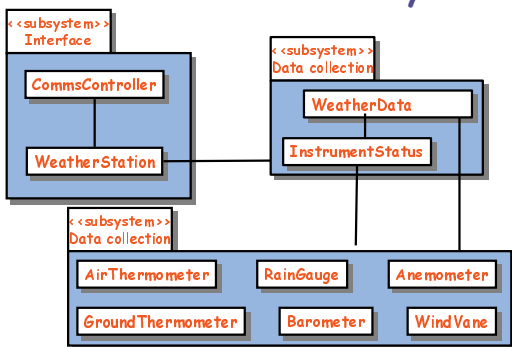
<<subsystem>>
Interface

CommsController

WeatherStation

<<subsystem>>
Data collection

WeatherData

InstrumentStatus

<<subsystem>>
Data collection

AirThermometer

RainGauge

Anemometer

GroundThermometer

Barometer

WindVane